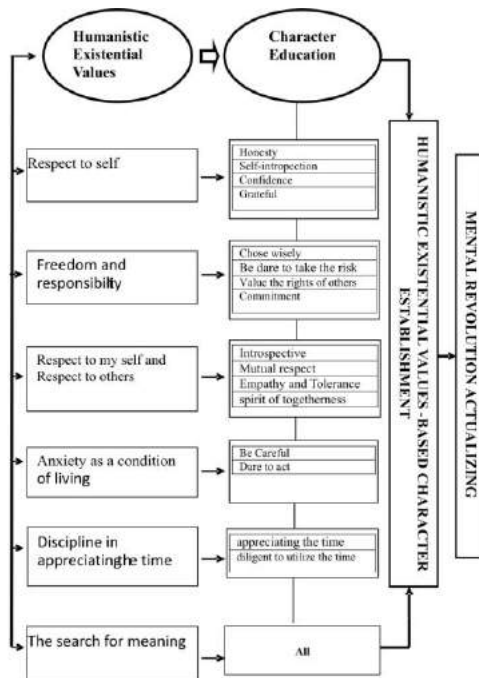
Humanistic Existential Values

Character Education

Respect to self

Honesty
Self-introspection
Confidence
Grateful

Freedom and responsibility

Chose wisely
Be dare to take the risk
Value the rights of others
Commitment

Respect to my self and Respect to others

Introspective
Mutual respect
Empathy and Tolerance
spirit of togetherness

Anxiety as a condition of living

Be Careful
Dare to act

Discipline in appreciatinghe time

appreciating the time
diligent to utilize the time

The search for meaning

All

HUMANISTIC EXISTENTIAL VALUES - BASED CHARACTER ESTABLISHMENT

MENTAL REVOLUTION ACTUALIZING